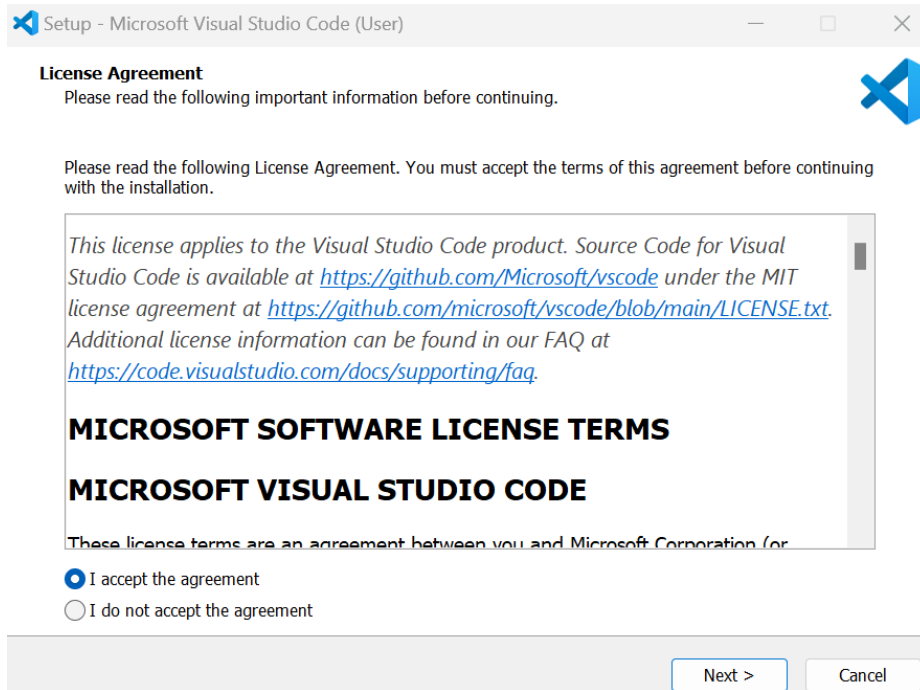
Setup - Microsoft Visual Studio Code (User)

License Agreement
Please read the following important information before continuing.

Please read the following License Agreement. You must accept the terms of this agreement before continuing with the installation.

This license applies to the Visual Studio Code product. Source Code for Visual Studio Code is available at https://github.com/Microsoft/vscode under the MIT license agreement at https://github.com/microsoft/vscode/blob/main/LICENSE.txt. Additional license information can be found in our FAQ at https://code.visualstudio.com/docs/supporting/faq.

MICROSOFT SOFTWARE LICENSE TERMS

MICROSOFT VISUAL STUDIO CODE

These license terms are an agreement between you and Microsoft Corporation (or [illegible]

I accept the agreement
I do not accept the agreement

Next >
Cancel